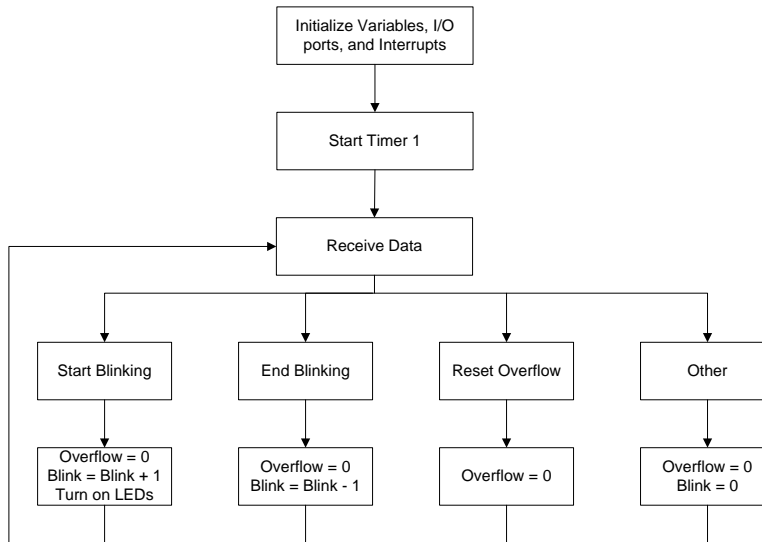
Initialize Variables, I/O ports, and Interrupts

Start Timer 1

Receive Data

Start Blinking

End Blinking

Reset Overflow

Other

Overflow = 0
Blink = Blink + 1
Turn on LEDs

Overflow = 0
Blink = Blink - 1

Overflow = 0

Overflow = 0
Blink = 0